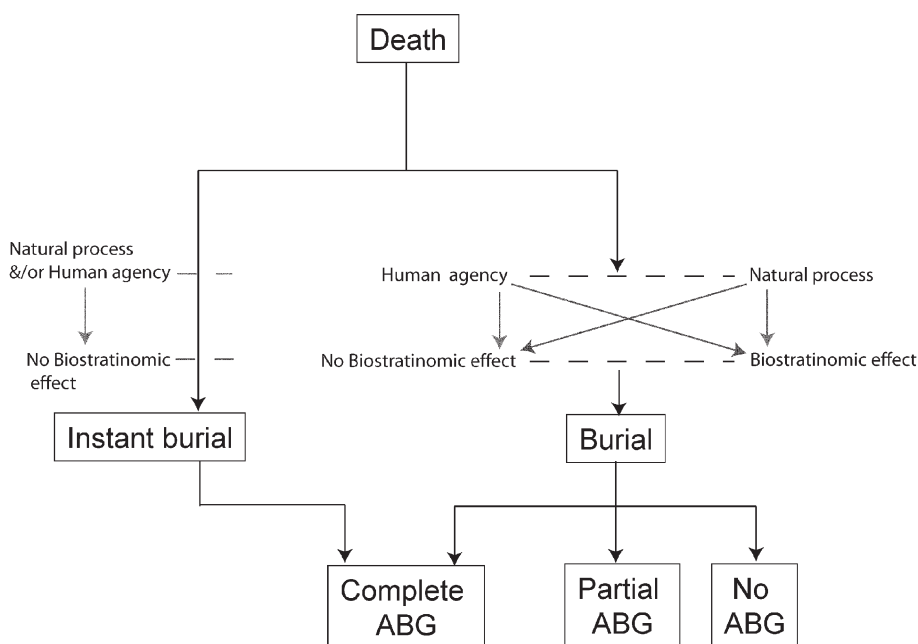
Death

Natural process &/or Human agency

No Biostratinomic effect

Human agency

Natural process

No Biostratinomic effect

Biostratinomic effect

Instant burial

Burial

Complete ABG

Partial ABG

No ABG